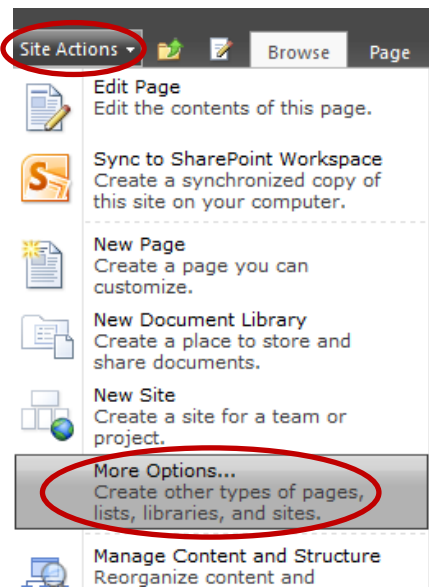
Site Actions ▾ Browse Page

Edit Page
Edit the contents of this page.

Sync to SharePoint Workspace
Create a synchronized copy of this site on your computer.

New Page
Create a page you can customize.

New Document Library
Create a place to store and share documents.

New Site
Create a site for a team or project.

More Options...
Create other types of pages, lists, libraries, and sites.

Manage Content and Structure
Reorganize content and